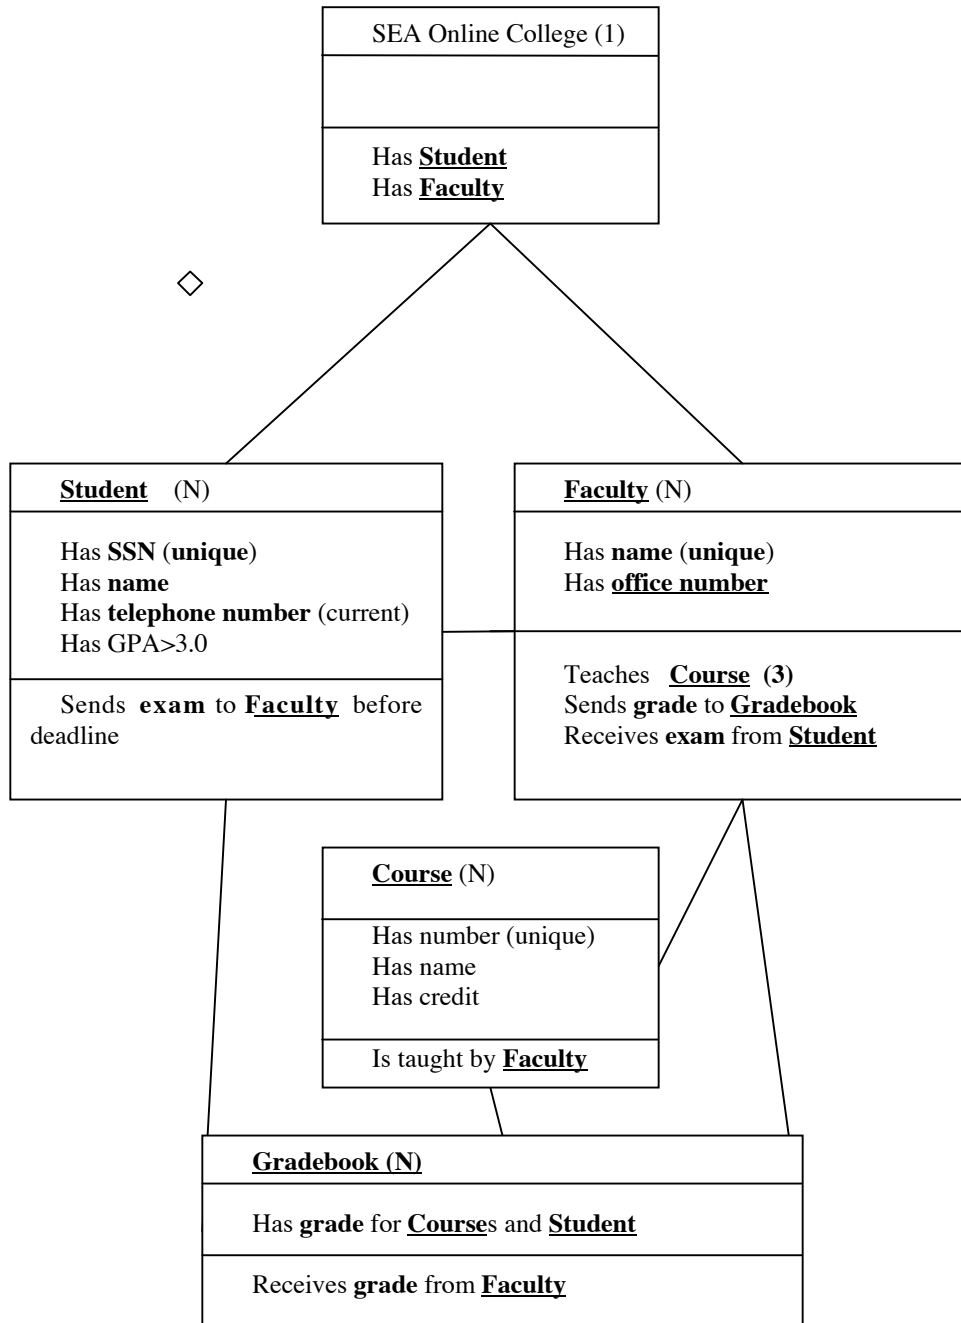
SEA Online College (1)

Has **Student**
Has **Faculty**

◇

**Student** (N)

Has **SSN** (**unique**)
Has **name**
Has **telephone number** (current)
Has GPA>3.0

Sends **exam** to **Faculty** before deadline

**Faculty** (N)

Has **name** (**unique**)
Has **office number**

Teaches **Course** **(3)**
Sends **grade** to **Gradebook**
Receives **exam** from **Student**

**Course** (N)

Has number (unique)
Has name
Has credit

Is taught by **Faculty**

**Gradebook (N)**

Has **grade** for **Course**s and **Student**

Receives **grade** from **Faculty**